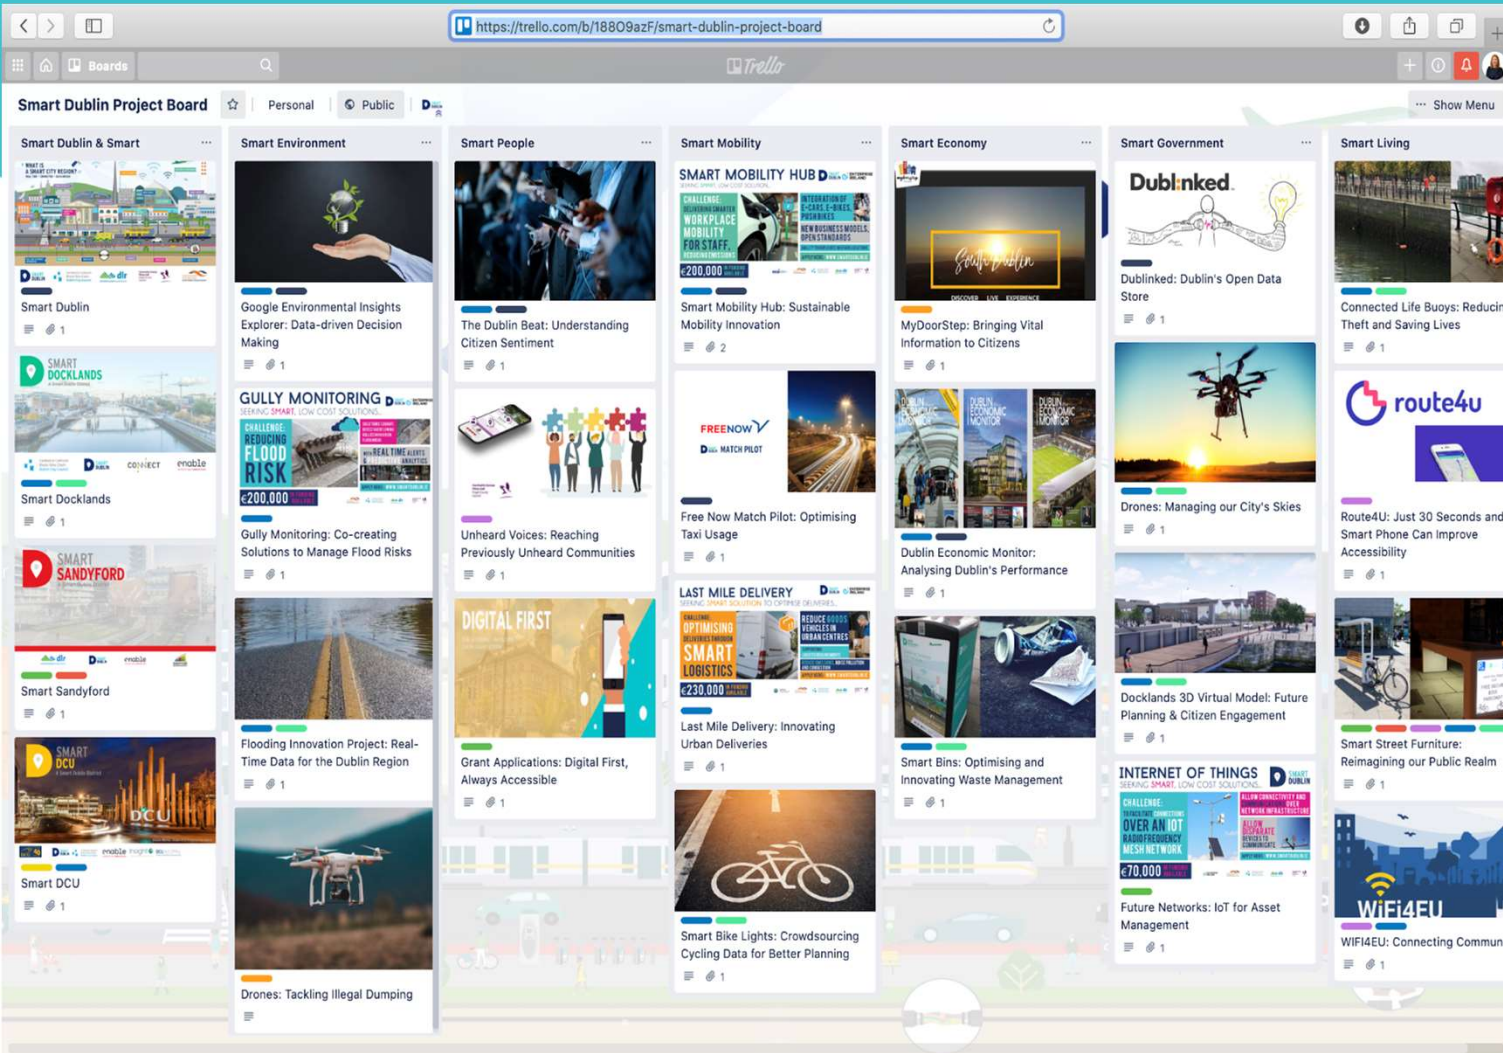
https://trello.com/b/188O9azF/smart-dublin-project-board

Boards

Trello

Smart Dublin Project Board

Personal

Public

Show Menu

Smart Dublin & Smart

Smart Dublin

1

SMART DOCKLANDS

Smart Docklands

1

SMART SANDYFORD

Smart Sandyford

1

SMART DCU

Smart DCU

1

Smart Environment

Google Environmental Insights Explorer: Data-driven Decision Making

1

GULLY MONITORING

CHALLENGE: REDUCING FLOOD RISK

€200,000

Gully Monitoring: Co-creating Solutions to Manage Flood Risks

1

Flooding Innovation Project: Real-Time Data for the Dublin Region

1

Drones: Tackling Illegal Dumping

Smart People

The Dublin Beat: Understanding Citizen Sentiment

1

Unheard Voices: Reaching Previously Unheard Communities

1

DIGITAL FIRST

Grant Applications: Digital First, Always Accessible

1

Smart Mobility

SMART MOBILITY HUB

€200,000

Smart Mobility Hub: Sustainable Mobility Innovation

2

FREENOW

MATCH PILOT

Free Now Match Pilot: Optimising Taxi Usage

1

LAST MILE DELIVERY

OPTIMISING SMART LOGISTICS

€230,000

Last Mile Delivery: Innovating Urban Deliveries

1

Smart Bike Lights: Crowdsourcing Cycling Data for Better Planning

1

Smart Economy

South Dublin

MyDoorStep: Bringing Vital Information to Citizens

1

DUBLIN ECONOMIC MONITOR

Dublin Economic Monitor: Analysing Dublin's Performance

1

Smart Bins: Optimising and Innovating Waste Management

1

Smart Government

Dublinked

Dublinked: Dublin's Open Data Store

1

Drones: Managing our City's Skies

1

Docklands 3D Virtual Model: Future Planning & Citizen Engagement

1

INTERNET OF THINGS

CHALLENGE: OVER AN IOT RADIOFREQUENCY MESH NETWORK

€70,000

Future Networks: IoT for Asset Management

1

Smart Living

Connected Life Buoys: Reducin Theft and Saving Lives

1

route4u

Route4U: Just 30 Seconds and Smart Phone Can Improve Accessibility

1

Smart Street Furniture: Reimagining our Public Realm

1

WiFi4EU

WIFI4EU: Connecting Commun

1